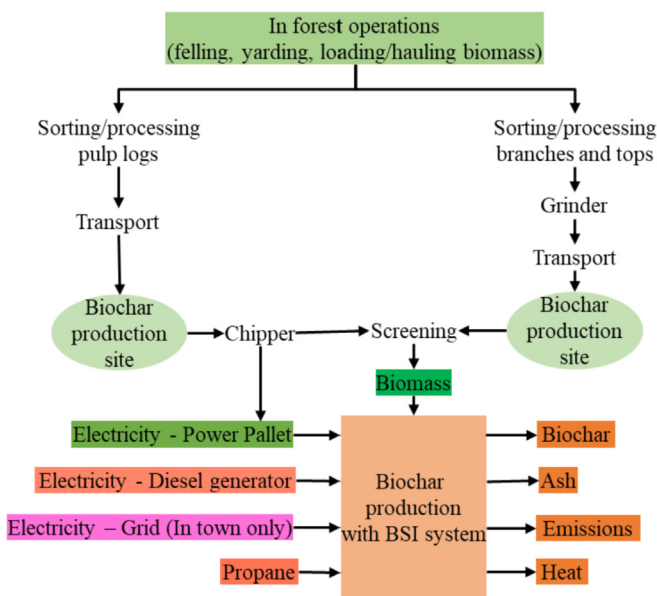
In forest operations (felling, yarding, loading/hauling biomass)

Sorting/processing pulp logs

Transport

Biochar production site

Chipper

Screening

Sorting/processing branches and tops

Grinder

Transport

Biochar production site

Biomass

Electricity - Power Pallet

Electricity - Diesel generator

Electricity – Grid (In town only)

Propane

Biochar production with BSI system

Biochar

Ash

Emissions

Heat